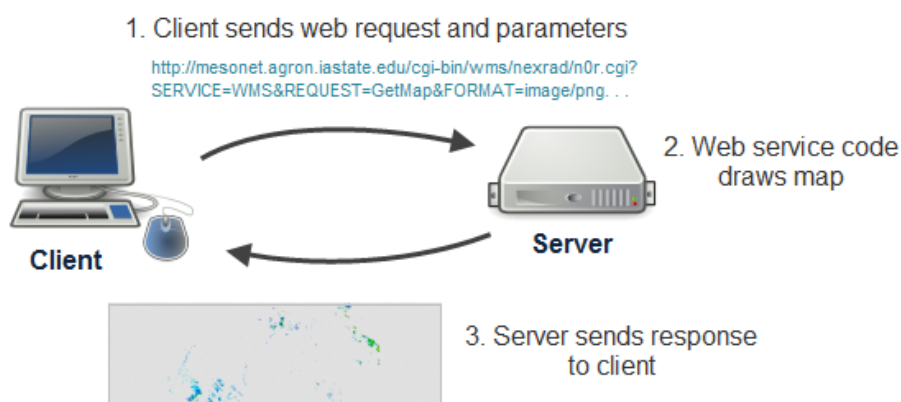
1. Client sends web request and parameters

http://mesonet.agron.iastate.edu/cgi-bin/wms/nexrad/n0r.cgi?SERVICE=WMS&REQUEST=GetMap&FORMAT=image/png. . .

2. Web service code draws map

Client

Server

3. Server sends response to client